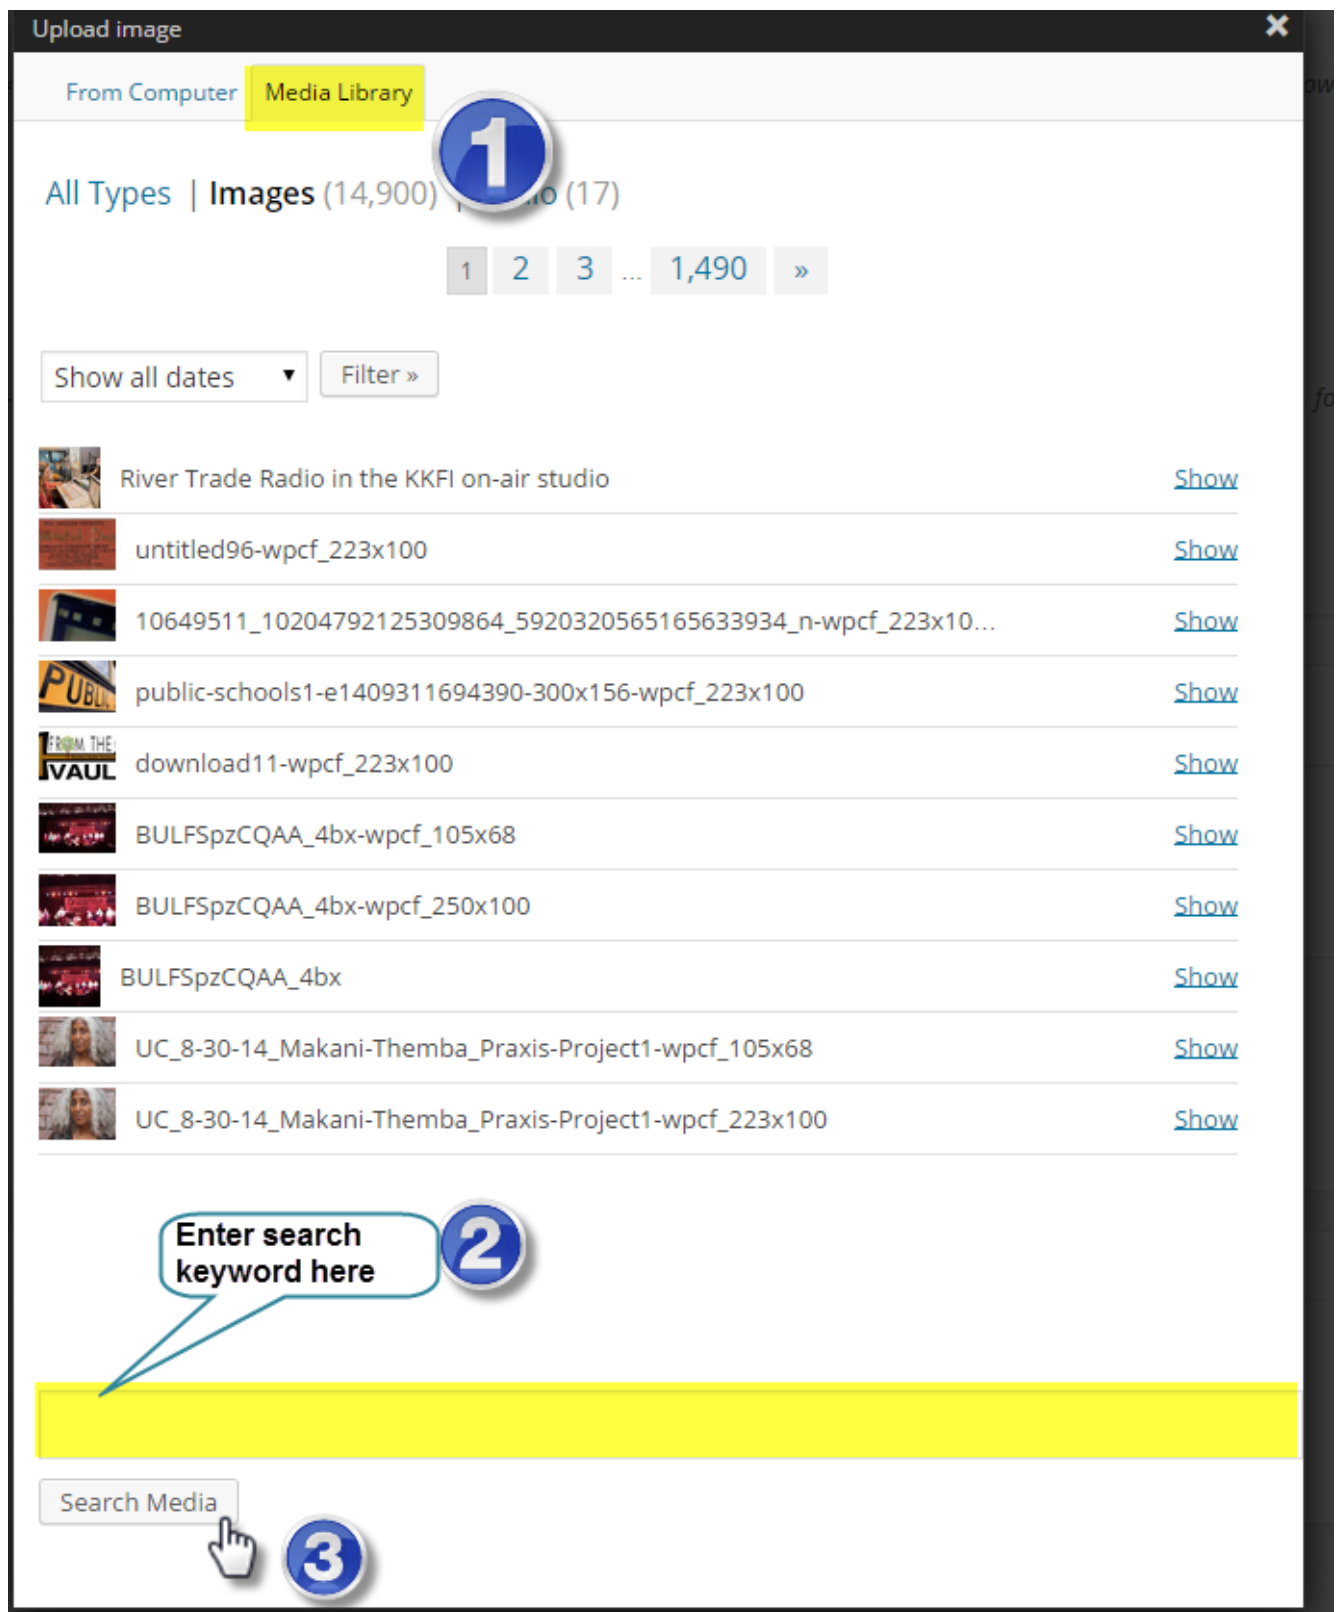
Upload image

From Computer Media Library

1

All Types | Images (14,900) | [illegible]io (17)

1 2 3 ... 1,490 »

Show all dates ▾ Filter »

River Trade Radio in the KKFI on-air studio Show

untitled96-wpcf_223x100 Show

10649511_10204792125309864_5920320565165633934_n-wpcf_223x10... Show

public-schools1-e1409311694390-300x156-wpcf_223x100 Show

download11-wpcf_223x100 Show

BULFSpzCQAA_4bx-wpcf_105x68 Show

BULFSpzCQAA_4bx-wpcf_250x100 Show

BULFSpzCQAA_4bx Show

UC_8-30-14_Makani-Themba_Praxis-Project1-wpcf_105x68 Show

UC_8-30-14_Makani-Themba_Praxis-Project1-wpcf_223x100 Show

Enter search keyword here

2

Search Media

3